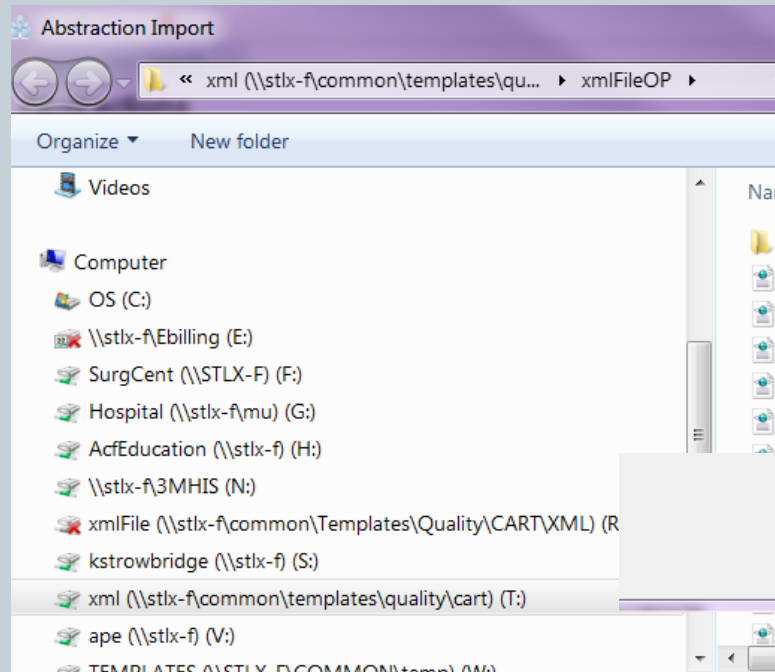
Abstraction Import

« xml (\\stlx-f\common\templates\qu... ▸ xmlFileOP ▸

Organize ▾ New folder

Videos

Computer

OS (C:)

\\stlx-f\Ebilling (E:)

SurgCent (\\STLX-F) (F:)

Hospital (\\stlx-f\mu) (G:)

AcfEducation (\\stlx-f) (H:)

\\stlx-f\3MHIS (N:)

xmlFile (\\stlx-f\common\Templates\Quality\CART\XML) (R

kstrowbridge (\\stlx-f) (S:)

xml (\\stlx-f\common\templates\quality\cart) (T:)

ape (\\stlx-f) (V:)

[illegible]

Na